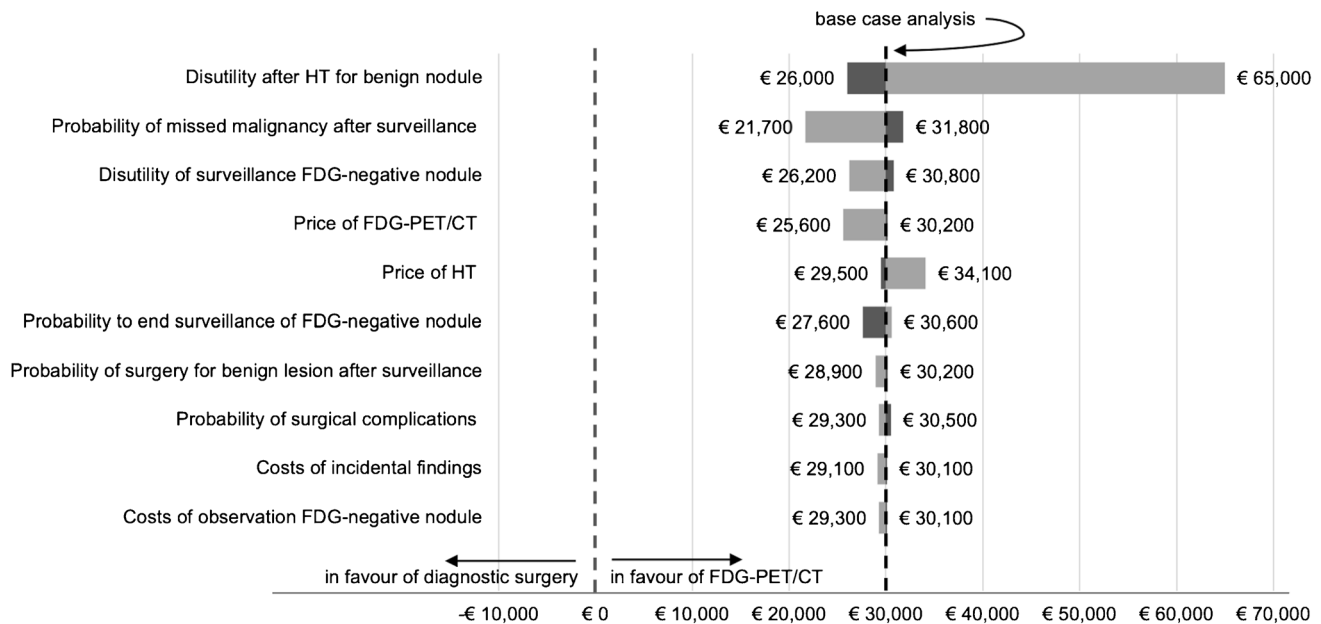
base case analysis

Disutility after HT for benign nodule € 26,000 € 65,000

Probability of missed malignancy after surveillance € 21,700 € 31,800

Disutility of surveillance FDG-negative nodule € 26,200 € 30,800

Price of FDG-PET/CT € 25,600 € 30,200

Price of HT € 29,500 € 34,100

Probability to end surveillance of FDG-negative nodule € 27,600 € 30,600

Probability of surgery for benign lesion after surveillance € 28,900 € 30,200

Probability of surgical complications € 29,300 € 30,500

Costs of incidental findings € 29,100 € 30,100

Costs of observation FDG-negative nodule € 29,300 € 30,100

in favour of diagnostic surgery

in favour of FDG-PET/CT

-€ 10,000 € 0 € 10,000 € 20,000 € 30,000 € 40,000 € 50,000 € 60,000 € 70,000